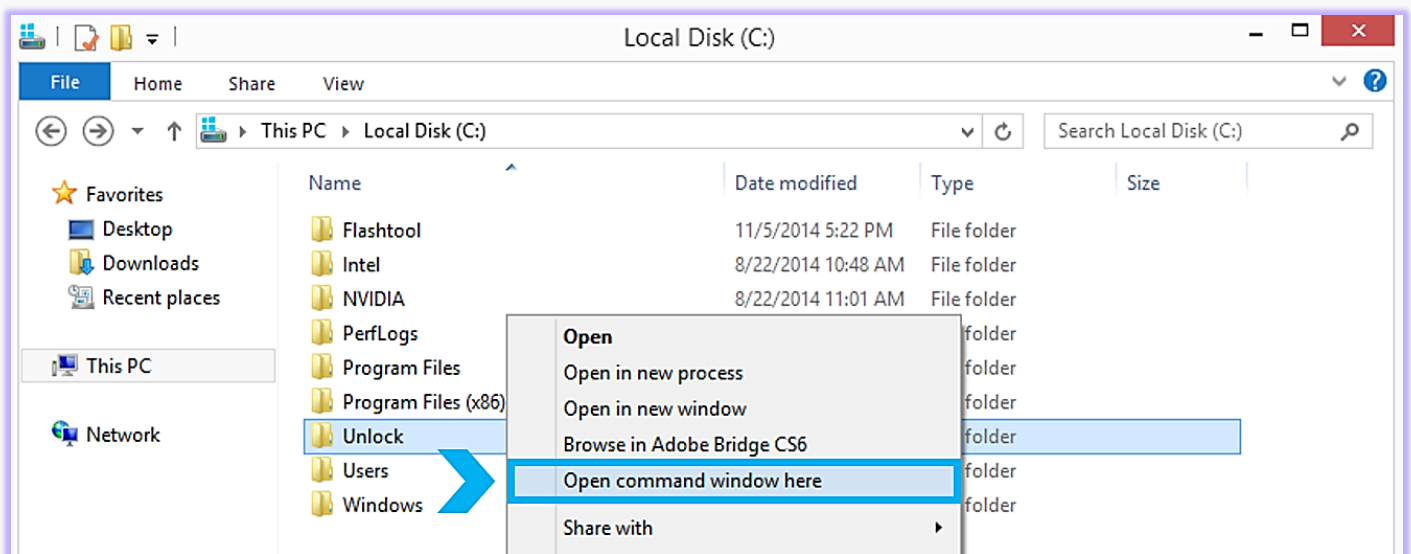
Local Disk (C:)

File Home Share View

This PC › Local Disk (C:)

Search Local Disk (C:)

Favorites
Desktop
Downloads
Recent places

This PC

Network

| Name | Date modified | Type | Size |
|---|---|---|---|
| Flashtool | 11/5/2014 5:22 PM | File folder | |
| Intel | 8/22/2014 10:48 AM | File folder | |
| NVIDIA | 8/22/2014 11:01 AM | File folder | |
| PerfLogs | | folder | |
| Program Files | | folder | |
| Program Files (x86) | | folder | |
| Unlock | | folder | |
| Users | | folder | |
| Windows | | folder | |

Open
Open in new process
Open in new window
Browse in Adobe Bridge CS6
Open command window here
Share with